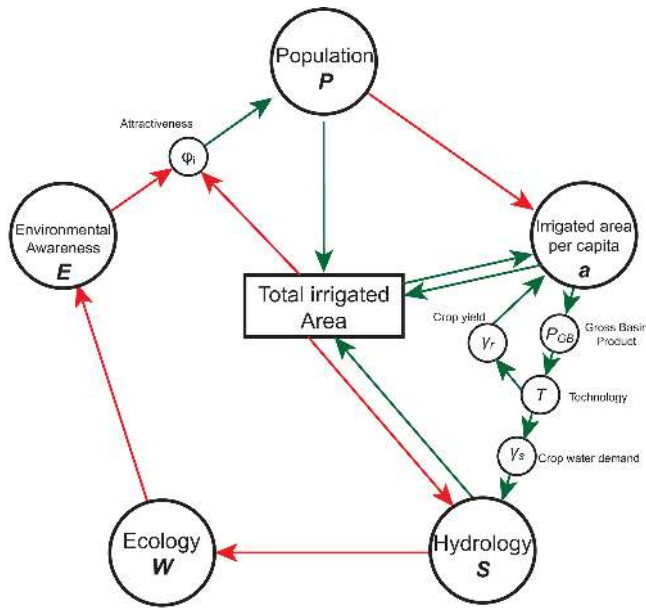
Population
$P$

Attractiveness
$\varphi_i$

Environmental Awareness
$E$

Irrigated area per capita
$a$

Total irrigated Area

Crop yield
$\gamma_r$

$P_{GB}$
Gross Basin Product

$T$
Technology

$\gamma_s$
Crop water demand

Ecology
$W$

Hydrology
$S$